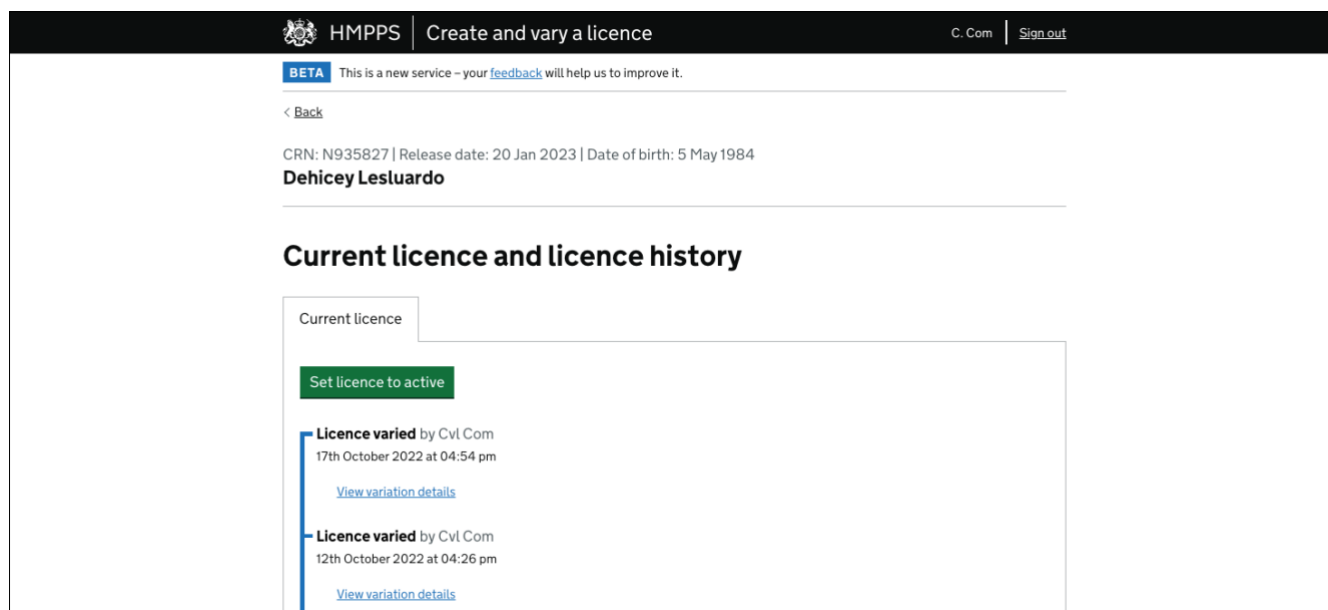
HMPPS | Create and vary a licence

C. Com | Sign out

BETA This is a new service – your feedback will help us to improve it.

< Back

CRN: N935827 | Release date: 20 Jan 2023 | Date of birth: 5 May 1984

Dehicey Lesluardo

Current licence and licence history

Current licence

Set licence to active

Licence varied by Cvl Com
17th October 2022 at 04:54 pm

View variation details

Licence varied by Cvl Com
12th October 2022 at 04:26 pm

View variation details